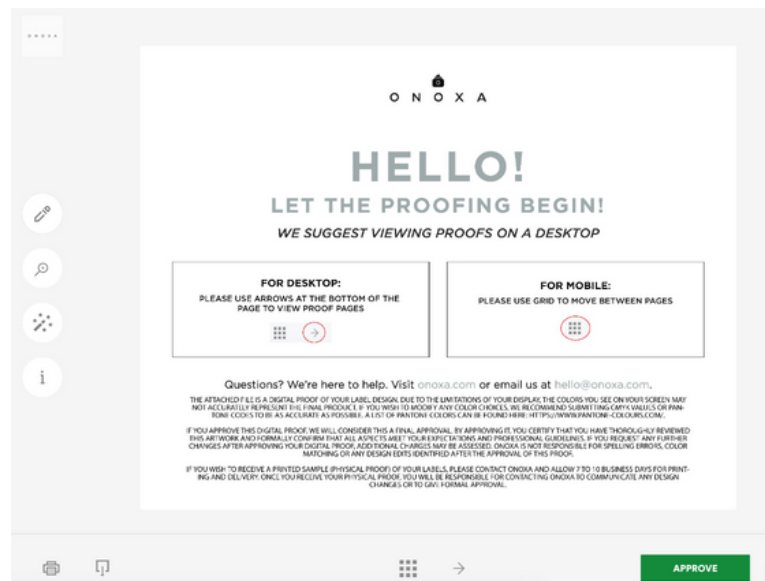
ONOXA

HELLO!

LET THE PROOFING BEGIN!

WE SUGGEST VIEWING PROOFS ON A DESKTOP

FOR DESKTOP:
PLEASE USE ARROWS AT THE BOTTOM OF THE PAGE TO VIEW PROOF PAGES

FOR MOBILE:
PLEASE USE GRID TO MOVE BETWEEN PAGES

Questions? We're here to help. Visit onoxa.com or email us at hello@onoxa.com.

THE ATTACHED FILE IS A DIGITAL PROOF OF YOUR LABEL DESIGN. DUE TO THE LIMITATIONS OF YOUR DISPLAY, THE COLORS YOU SEE ON YOUR SCREEN MAY NOT ACCURATELY REPRESENT THE FINAL PRODUCT. IF YOU WISH TO MODIFY ANY COLOR CHOICES, WE RECOMMEND SUBMITTING CMYK VALUES OR PANTONE CODES TO BE AS ACCURATE AS POSSIBLE. A LIST OF PANTONE COLORS CAN BE FOUND HERE: HTTPS://WWW.PANTONE-COLOURS.COM/.

IF YOU APPROVE THIS DIGITAL PROOF, WE WILL CONSIDER THIS A FINAL APPROVAL. BY APPROVING IT, YOU CERTIFY THAT YOU HAVE THOROUGHLY REVIEWED THIS ARTWORK AND FORMALLY CONFIRM THAT ALL ASPECTS MEET YOUR EXPECTATIONS AND PROFESSIONAL GUIDELINES. IF YOU REQUEST ANY FURTHER CHANGES AFTER APPROVING YOUR DIGITAL PROOF, ADDITIONAL CHARGES MAY BE ASSESSED. ONOXA IS NOT RESPONSIBLE FOR SPELLING ERRORS, COLOR MATCHING OR ANY DESIGN EDITS IDENTIFIED AFTER THE APPROVAL OF THIS PROOF.

IF YOU WISH TO RECEIVE A PRINTED SAMPLE (PHYSICAL PROOF) OF YOUR LABELS, PLEASE CONTACT ONOXA AND ALLOW 7 TO 10 BUSINESS DAYS FOR PRINTING AND DELIVERY. ONCE YOU RECEIVE YOUR PHYSICAL PROOF, YOU WILL BE RESPONSIBLE FOR CONTACTING ONOXA TO COMMUNICATE ANY DESIGN CHANGES OR TO GIVE FORMAL APPROVAL.

APPROVE